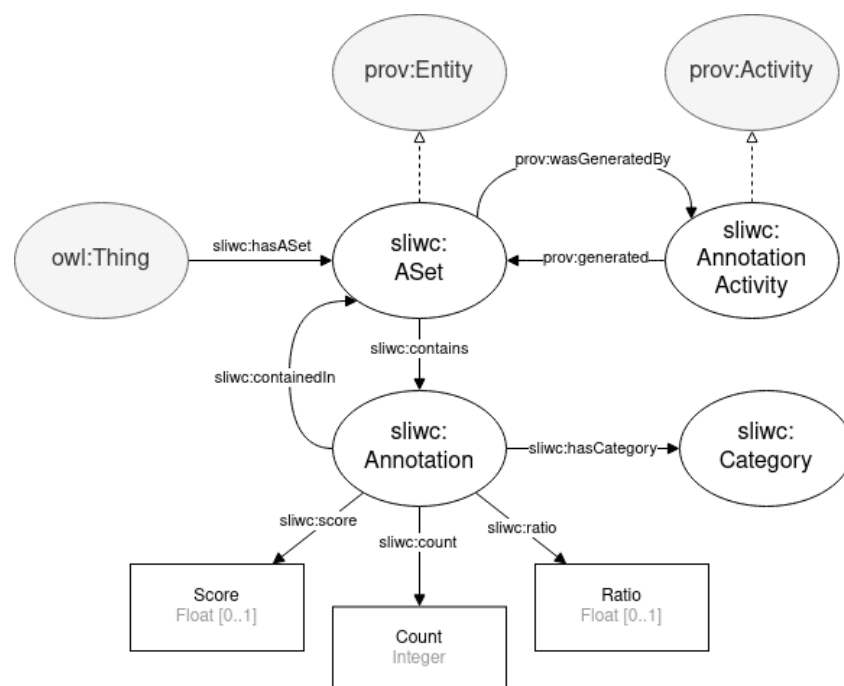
prov:Entity

prov:Activity

prov:wasGeneratedBy

owl:Thing

sliwc:hasASet

sliwc:
ASet

prov:generated

sliwc:
Annotation
Activity

sliwc:contains

sliwc:containedIn

sliwc:
Annotation

sliwc:hasCategory

sliwc:
Category

sliwc:score

sliwc:count

sliwc:ratio

Score
Float [0..1]

Count
Integer

Ratio
Float [0..1]